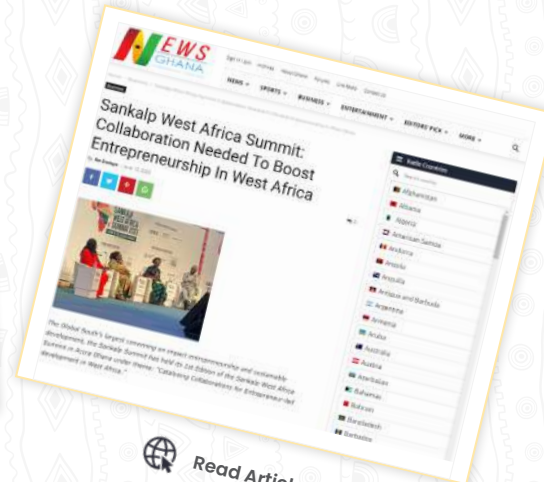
NEWS GHANA

NEWS SPORTS BUSINESS ENTERTAINMENT EDITORS' PICK MORE

Sankalp West Africa Summit: Collaboration Needed To Boost Entrepreneurship In West Africa

Traffic Countries

Afghanistan
Albania
Algeria
American Samoa
Andorra
Angola
Anguilla
Antigua and Barbuda
Argentina
Armenia
Aruba
Australia
Austria
Azerbaijan
Bahamas
Bahrain
Bangladesh
Barbados

The Global South's largest convening on impact entrepreneurship and sustainable development, the Sankalp Summit has held its 1st Edition of the Sankalp West Africa Summit in Accra Ghana under theme; "Catalyzing Collaborations for Entrepreneur-led development in West Africa."

Read Arti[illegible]